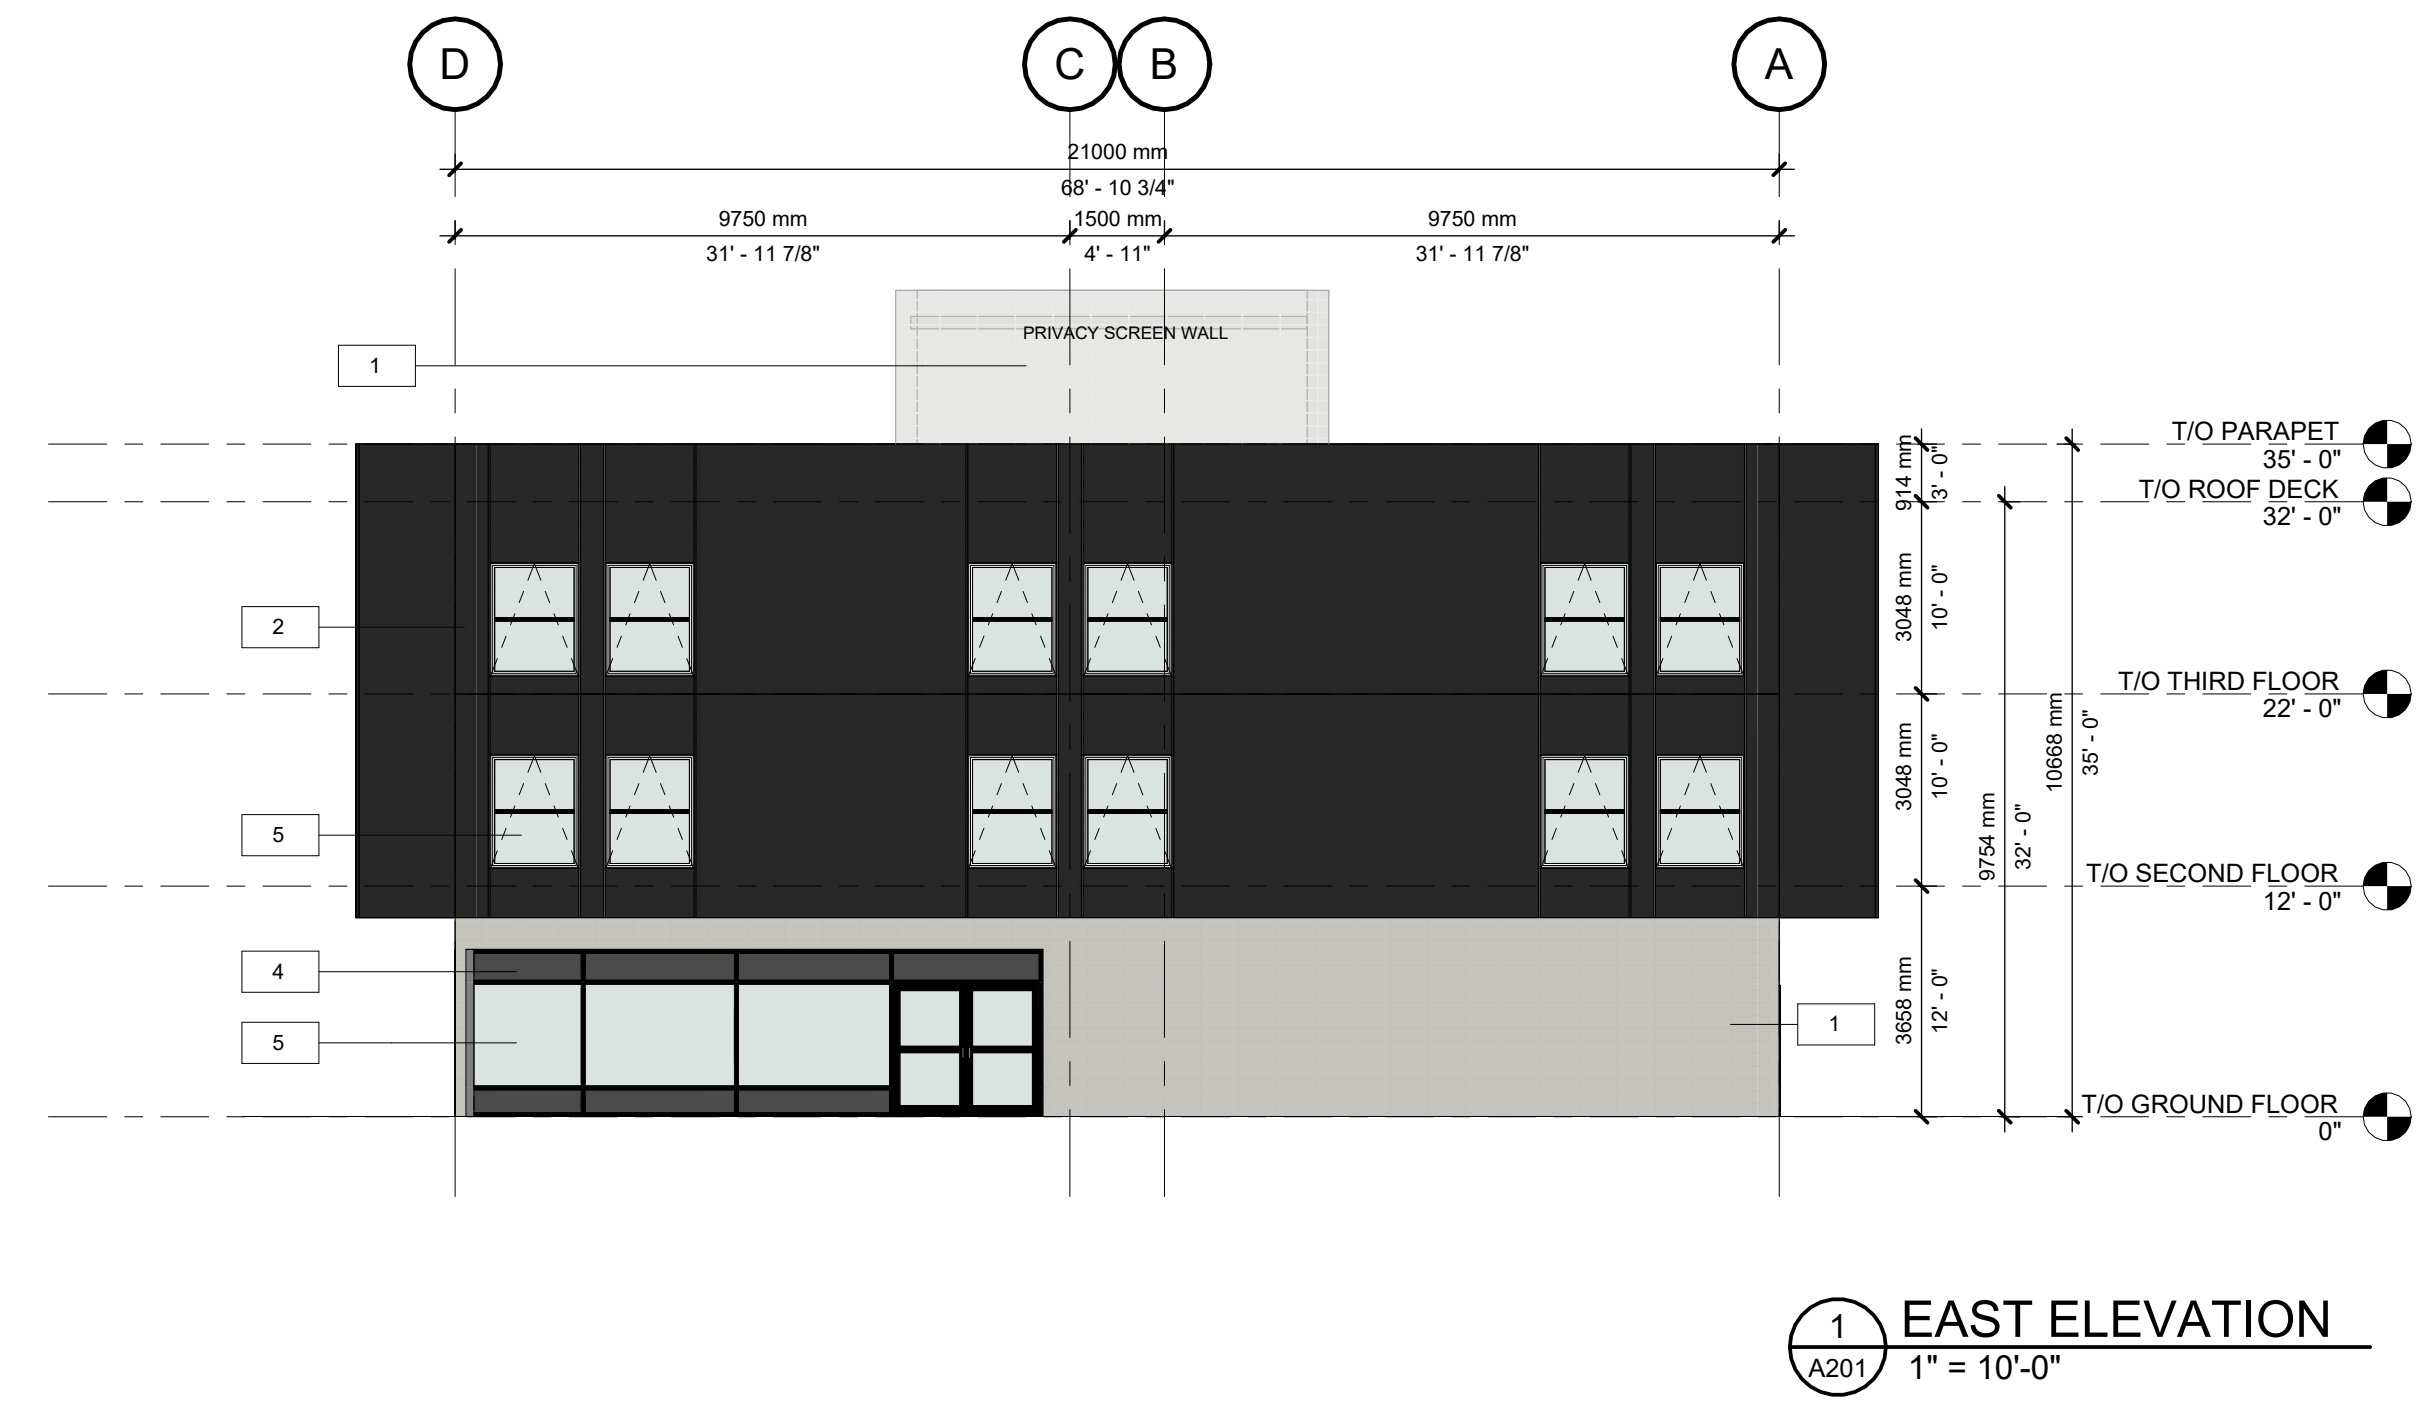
D C B A

21000 mm
68' - 10 3/4"

9750 mm
31' - 11 7/8"

1500 mm
4' - 11"

9750 mm
31' - 11 7/8"

PRIVACY SCREEN WALL

1

2

5

4

5

1

914 mm
3' - 0"

3048 mm
10' - 0"

3048 mm
10' - 0"

3658 mm
12' - 0"

9754 mm
32' - 0"

10668 mm
35' - 0"

T/O PARAPET
35' - 0"

T/O ROOF DECK
32' - 0"

T/O THIRD FLOOR
22' - 0"

T/O SECOND FLOOR
12' - 0"

T/O GROUND FLOOR
0"

1
A201
EAST ELEVATION
1" = 10'-0"